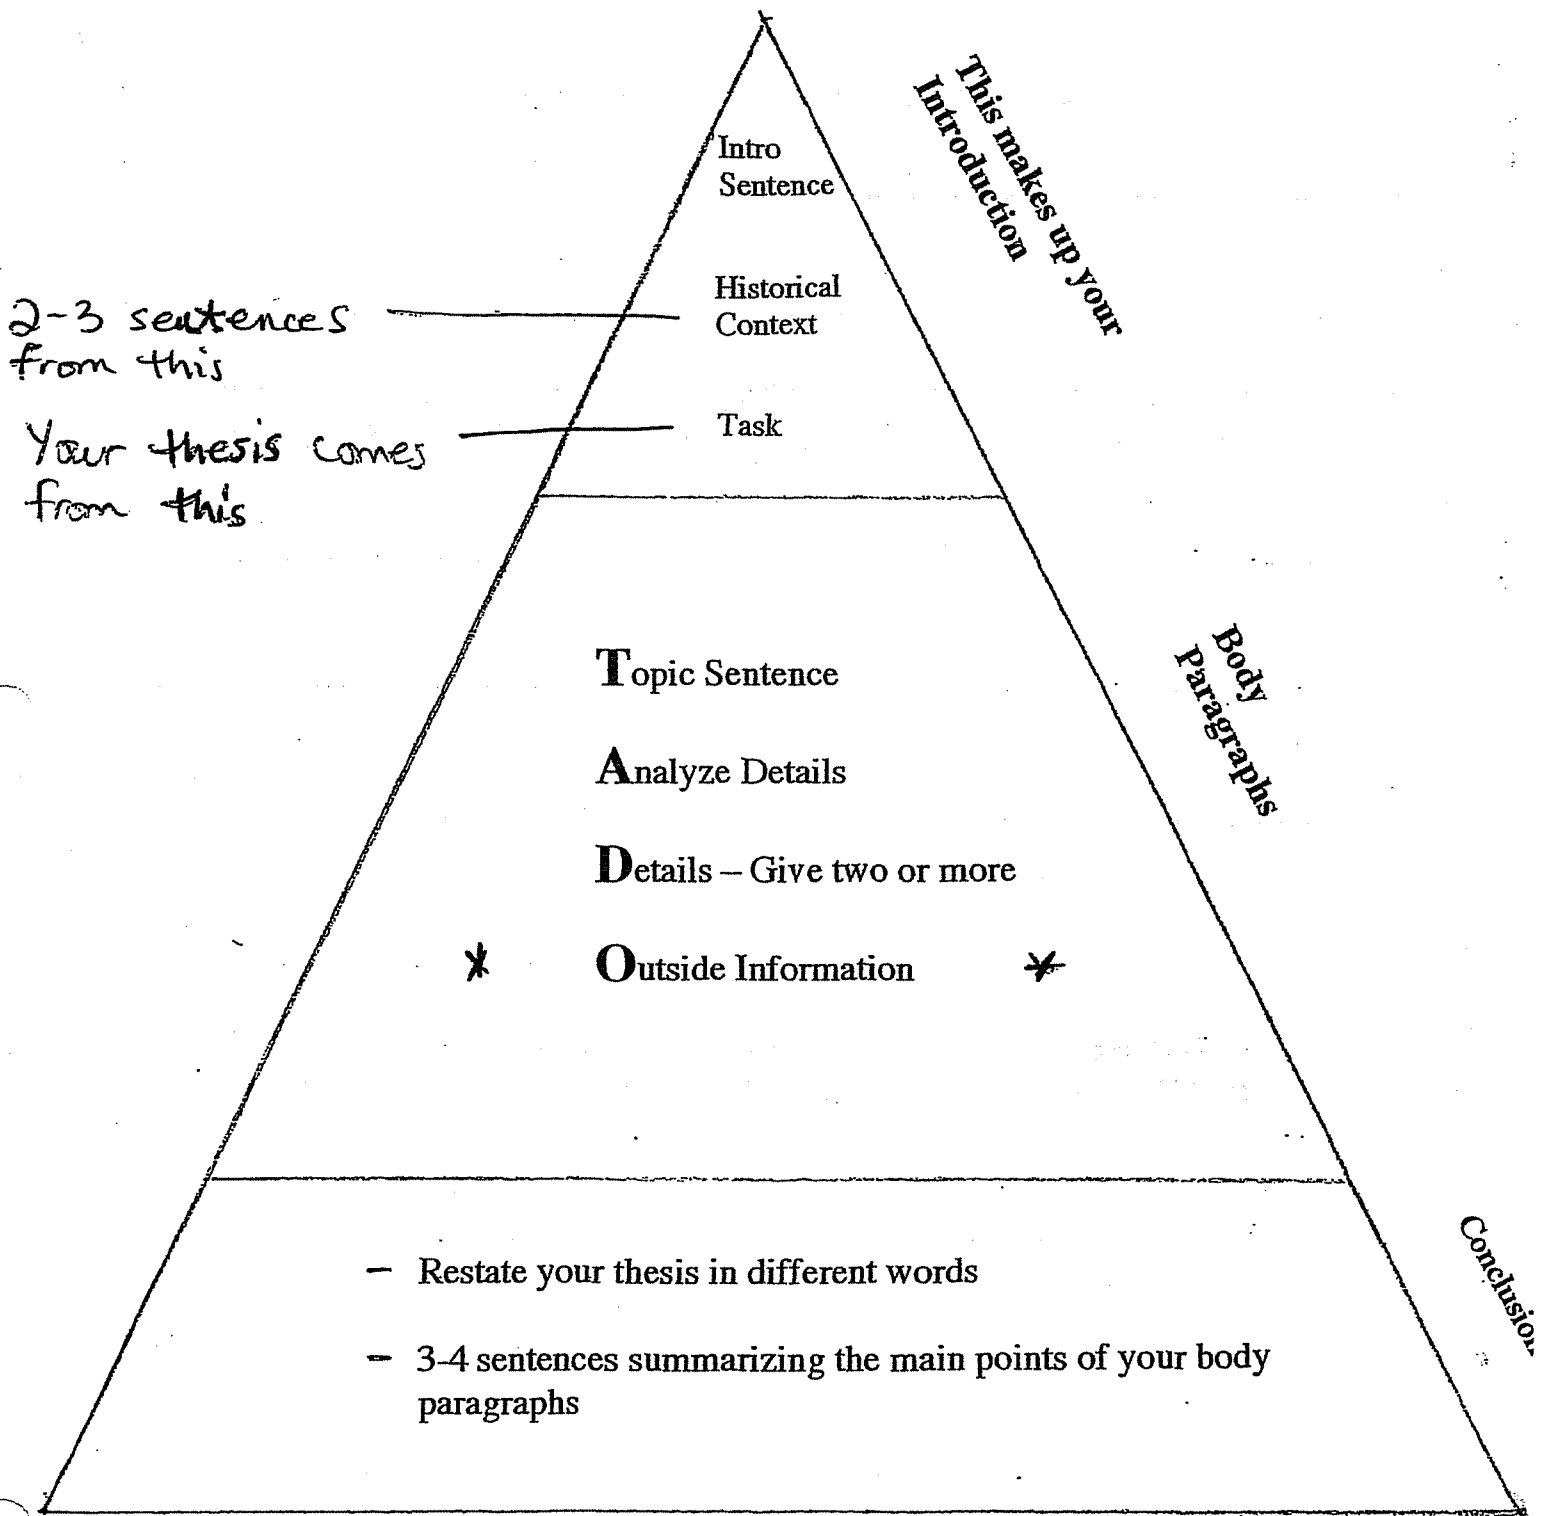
Intro Sentence

This makes up your Introduction

Historical Context

2-3 sentences from this

Task

Your thesis comes from this

Body Paragraphs

Topic Sentence

Analyze Details

Details – Give two or more

* Outside Information *

Conclusio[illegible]

– Restate your thesis in different words

– 3-4 sentences summarizing the main points of your body paragraphs